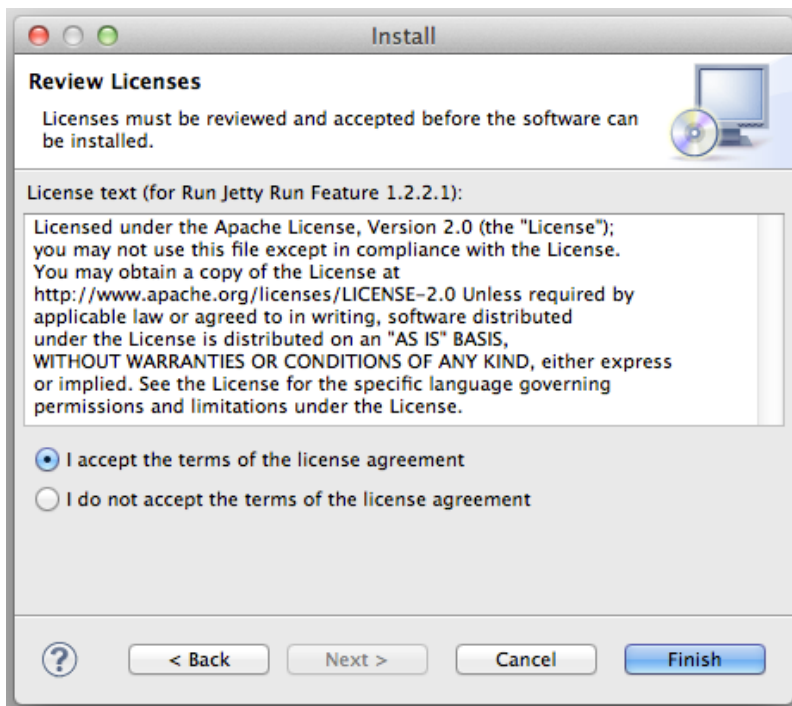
Install

Review Licenses

Licenses must be reviewed and accepted before the software can be installed.

License text (for Run Jetty Run Feature 1.2.2.1):

Licensed under the Apache License, Version 2.0 (the "License"); you may not use this file except in compliance with the License. You may obtain a copy of the License at http://www.apache.org/licenses/LICENSE-2.0 Unless required by applicable law or agreed to in writing, software distributed under the License is distributed on an "AS IS" BASIS, WITHOUT WARRANTIES OR CONDITIONS OF ANY KIND, either express or implied. See the License for the specific language governing permissions and limitations under the License.

I accept the terms of the license agreement

I do not accept the terms of the license agreement

?

< Back

Next >

Cancel

Finish